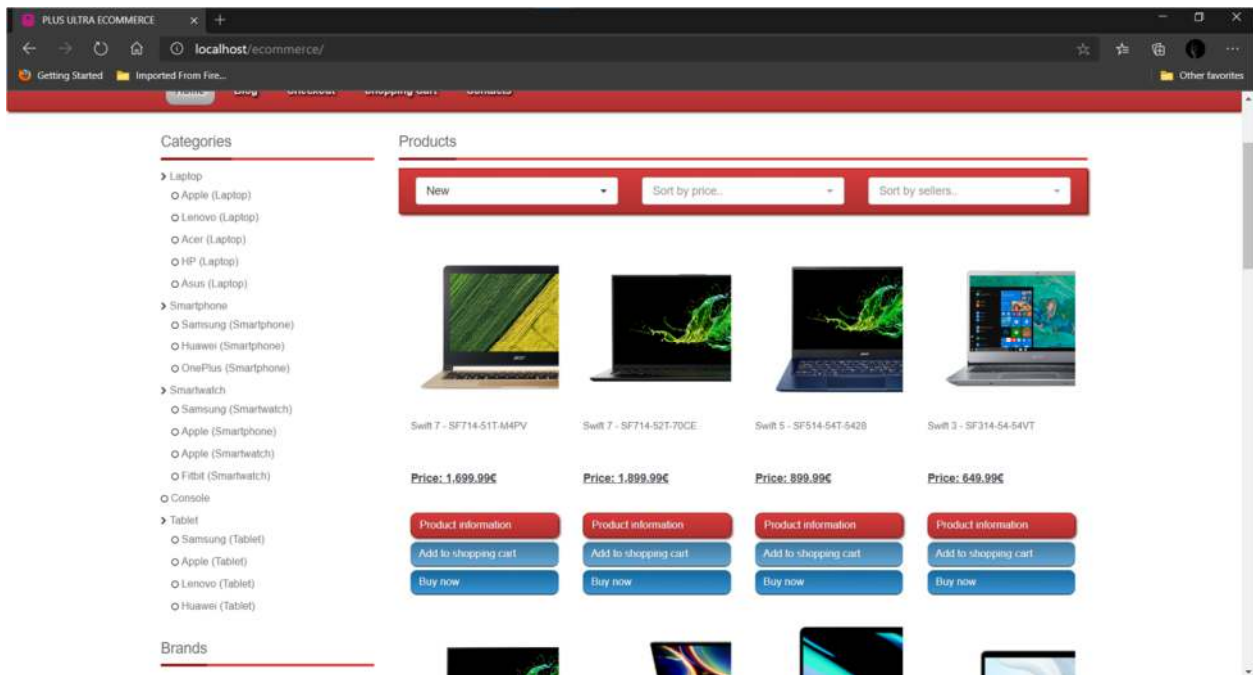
PLUS ULTRA ECOMMERCE

localhost/ecommerce/

Getting Started Imported From Fire...

Other favorites

Home Blog Checkout Shopping cart Contacts

Categories

> Laptop
Apple (Laptop)
Lenovo (Laptop)
Acer (Laptop)
HP (Laptop)
Asus (Laptop)
> Smartphone
Samsung (Smartphone)
Huawei (Smartphone)
OnePlus (Smartphone)
> Smartwatch
Samsung (Smartwatch)
Apple (Smartphone)
Apple (Smartwatch)
Fitbit (Smartwatch)
Console
> Tablet
Samsung (Tablet)
Apple (Tablet)
Lenovo (Tablet)
Huawei (Tablet)

Brands

Products

New

Sort by price..

Sort by sellers..

Swift 7 - SF714-51T-M4PV

Price: 1,699.99€

Product information
Add to shopping cart
Buy now

Swift 7 - SF714-52T-70CE

Price: 1,899.99€

Product information
Add to shopping cart
Buy now

Swift 5 - SF514-54T-5428

Price: 899.99€

Product information
Add to shopping cart
Buy now

Swift 3 - SF314-54-54VT

Price: 649.99€

Product information
Add to shopping cart
Buy now